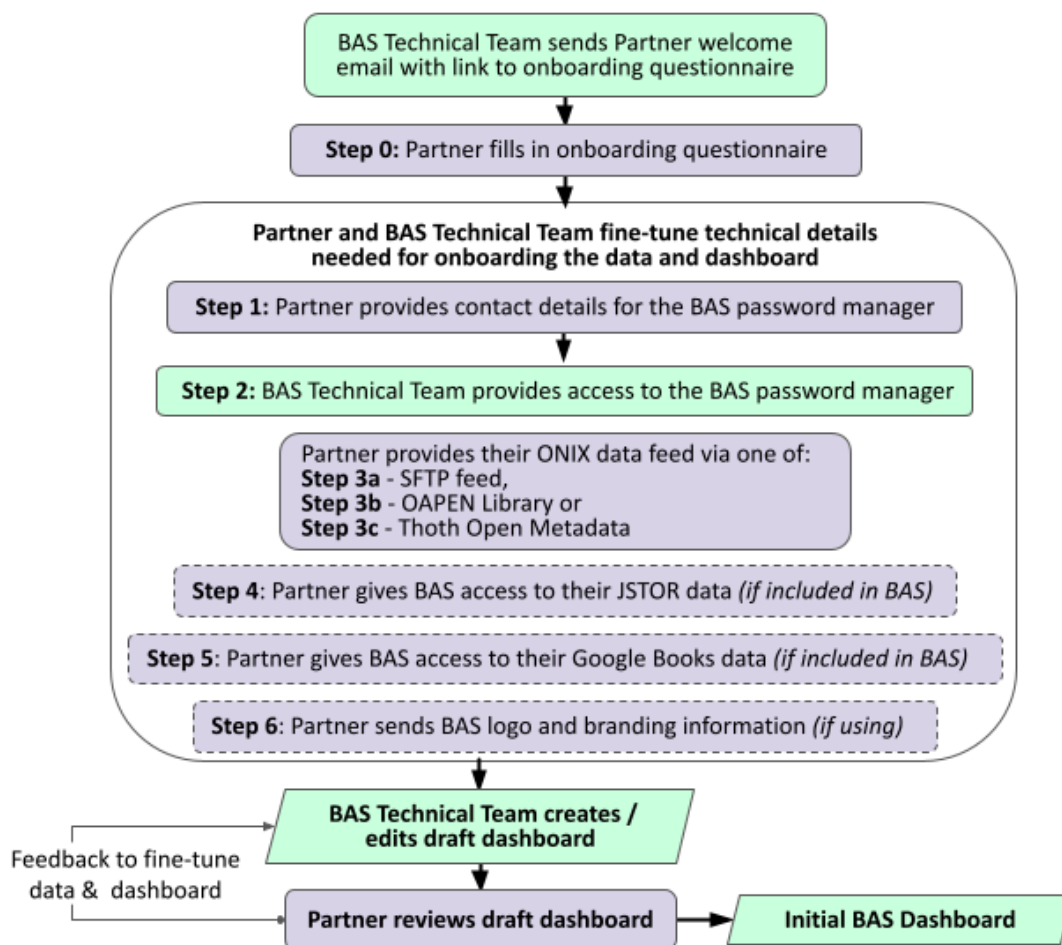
BAS Technical Team sends Partner welcome email with link to onboarding questionnaire

**Step 0:** Partner fills in onboarding questionnaire

**Partner and BAS Technical Team fine-tune technical details needed for onboarding the data and dashboard**

**Step 1:** Partner provides contact details for the BAS password manager

**Step 2:** BAS Technical Team provides access to the BAS password manager

Partner provides their ONIX data feed via one of:
**Step 3a** - SFTP feed,
**Step 3b** - OAPEN Library or
**Step 3c** - Thoth Open Metadata

**Step 4**: Partner gives BAS access to their JSTOR data *(if included in BAS)*

**Step 5**: Partner gives BAS access to their Google Books data *(if included in BAS)*

**Step 6**: Partner sends BAS logo and branding information *(if using)*

**BAS Technical Team creates / edits draft dashboard**

Feedback to fine-tune data & dashboard

**Partner reviews draft dashboard**

**Initial BAS Dashboard**